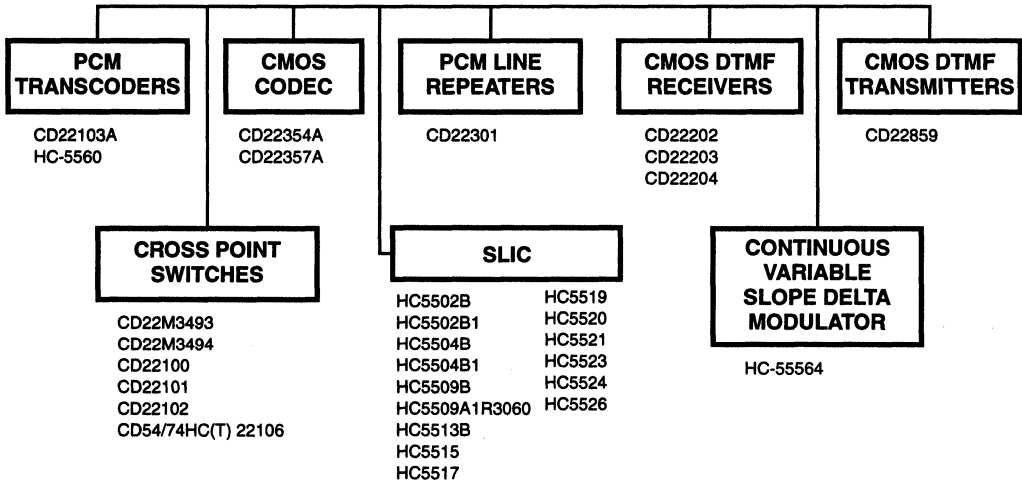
PCM TRANSCODERS

CD22103A
HC-5560

CMOS CODEC

CD22354A
CD22357A

PCM LINE REPEATERS

CD22301

CMOS DTMF RECEIVERS

CD22202
CD22203
CD22204

CMOS DTMF TRANSMITTERS

CD22859

CROSS POINT SWITCHES

CD22M3493
CD22M3494
CD22100
CD22101
CD22102
CD54/74HC(T) 22106

SLIC

HC5502B
HC5502B1
HC5504B
HC5504B1
HC5509B
HC5509A1R3060
HC5513B
HC5515
HC5517

HC5519
HC5520
HC5521
HC5523
HC5524
HC5526

CONTINUOUS VARIABLE SLOPE DELTA MODULATOR

HC-55564